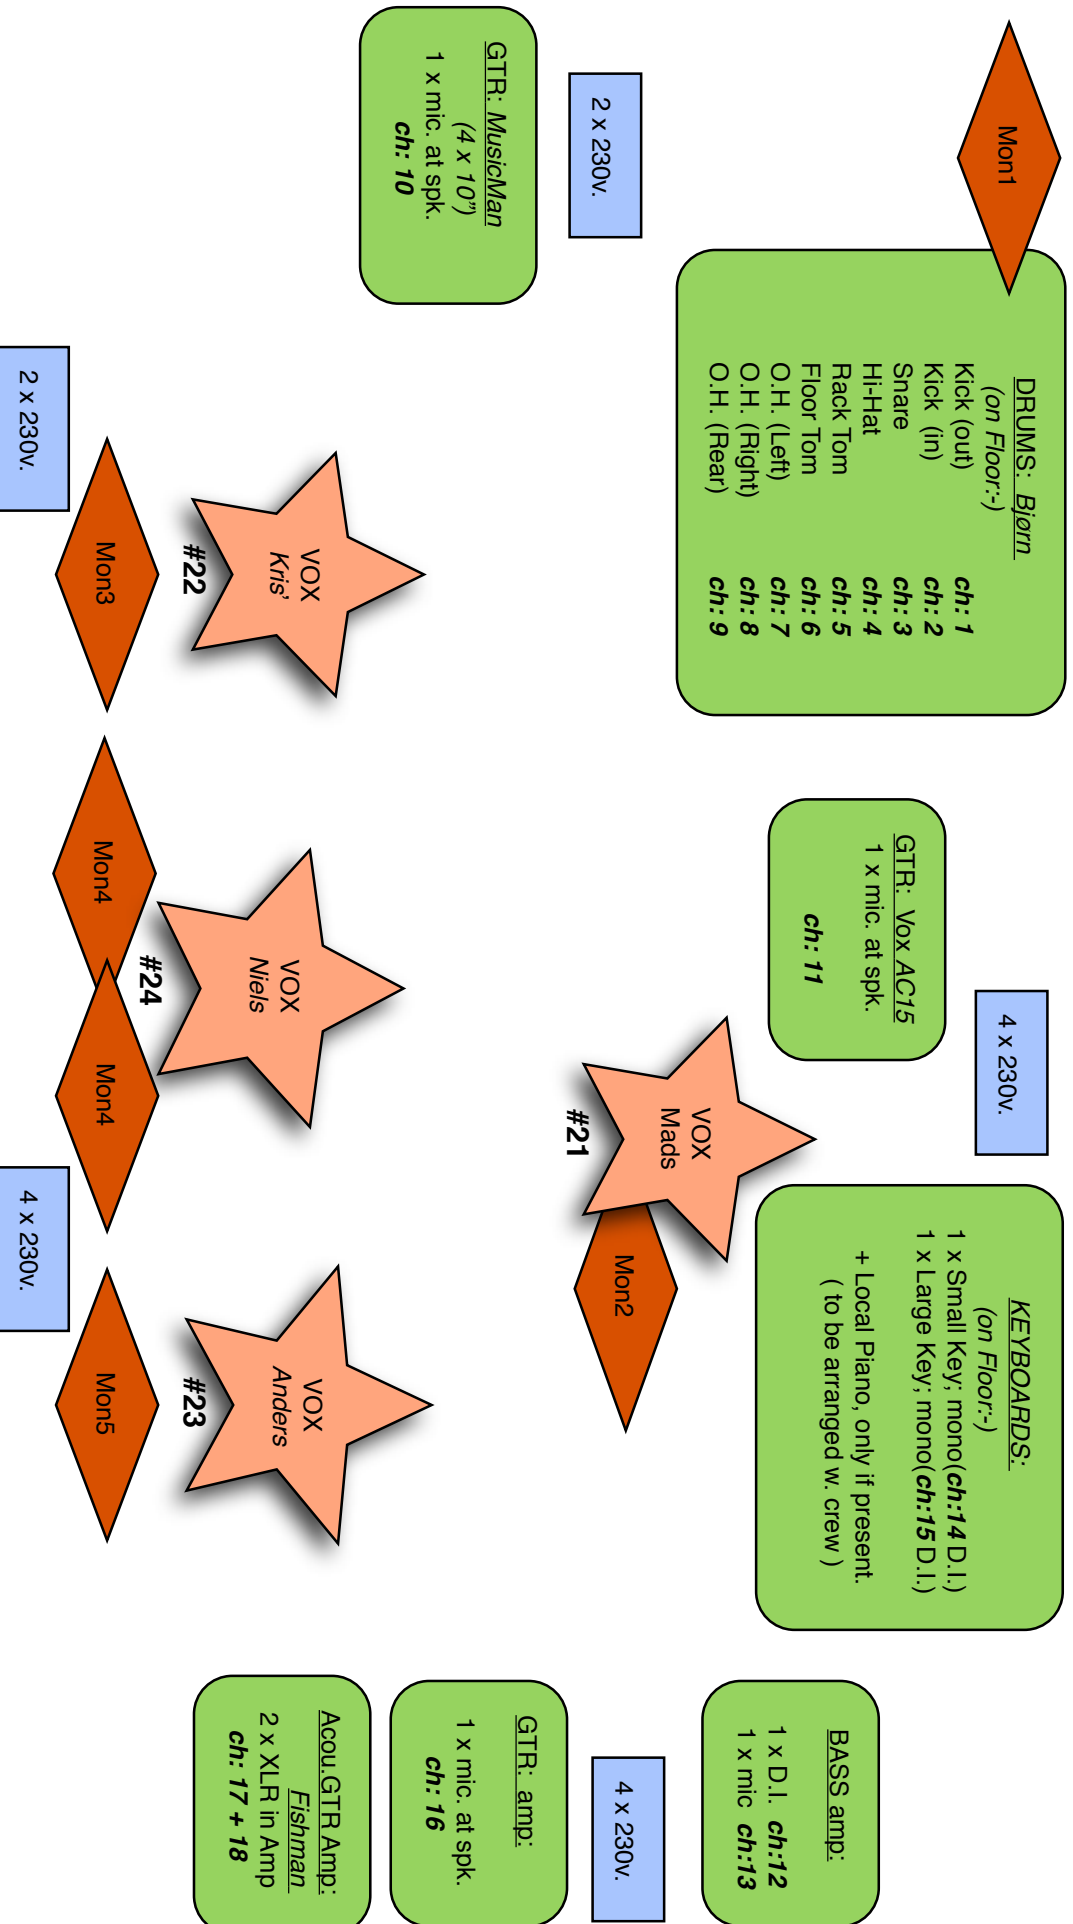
Mon1

DRUMS: Bjørn
(on Floor:-)

| | |
|---|---|
| Kick (out) | ch: 1 |
| Kick (in) | ch: 2 |
| Snare | ch: 3 |
| Hi-Hat | ch: 4 |
| Rack Tom | ch: 5 |
| Floor Tom | ch: 6 |
| O.H. (Left) | ch: 7 |
| O.H. (Right) | ch: 8 |
| O.H. (Rear) | ch: 9 |

2 x 230v.

GTR: MusicMan
(4 x 10")
1 x mic. at spk.
ch: 10

2 x 230v.

VOX
Kris'
#22

Mon3

GTR: Vox AC15
1 x mic. at spk.
ch: 11

4 x 230v.

VOX
Mads
#21

Mon2

KEYBOARDS:
(on Floor:-)
1 x Small Key; mono(ch:14 D.I.)
1 x Large Key; mono(ch:15 D.I.)
+ Local Piano, only if present.
( to be arranged w. crew )

Mon4

VOX
Niels
#24

Mon4

4 x 230v.

VOX
Anders
#23

Mon5

BASS amp:
1 x D.I. ch:12
1 x mic ch:13

4 x 230v.

GTR: amp:
1 x mic. at spk.
ch: 16

Acou.GTR Amp:
Fishman
2 x XLR in Amp
ch: 17 + 18